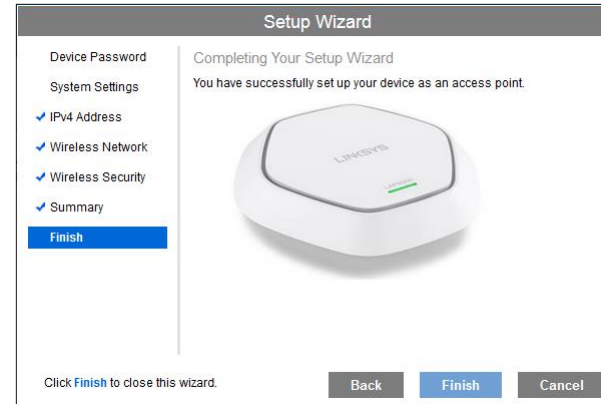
Setup Wizard

Device Password

System Settings

✔ IPv4 Address

✔ Wireless Network

✔ Wireless Security

✔ Summary

Finish

Completing Your Setup Wizard

You have successfully set up your device as an access point.

LINKSYS

Click Finish to close this wizard.

Back

Finish

Cancel